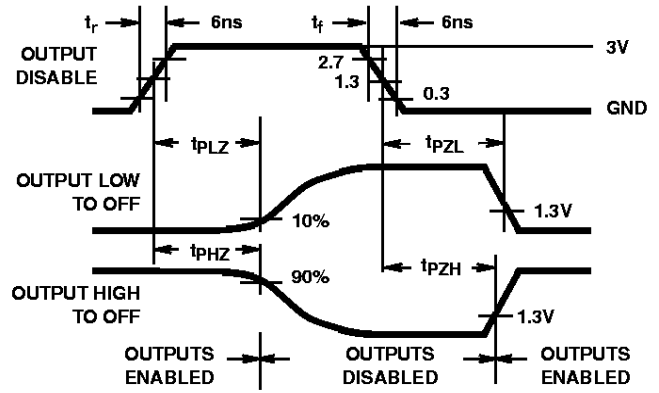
$t_r$

6ns

$t_f$

6ns

OUTPUT DISABLE

3V

2.7

1.3

0.3

GND

$t_{PLZ}$

$t_{PZL}$

OUTPUT LOW TO OFF

10%

1.3V

$t_{PHZ}$

90%

$t_{PZH}$

OUTPUT HIGH TO OFF

1.3V

OUTPUTS ENABLED

OUTPUTS DISABLED

OUTPUTS ENABLED